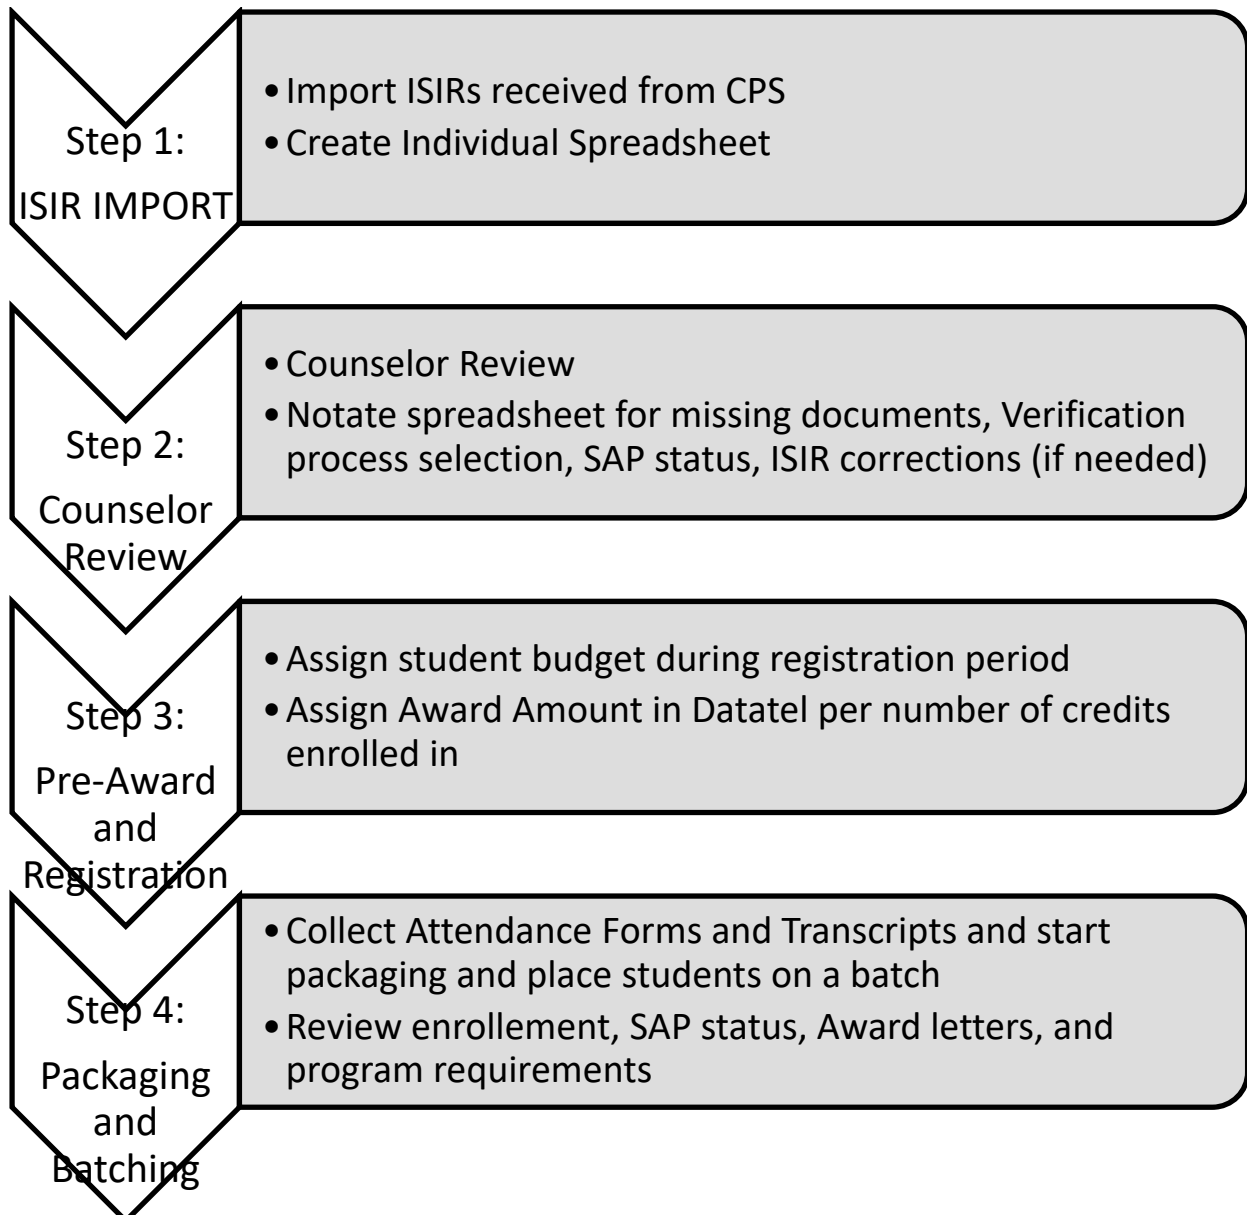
Step 1: ISIR IMPORT

• Import ISIRs received from CPS
• Create Individual Spreadsheet

Step 2: Counselor Review

• Counselor Review
• Notate spreadsheet for missing documents, Verification process selection, SAP status, ISIR corrections (if needed)

Step 3: Pre-Award and Registration

• Assign student budget during registration period
• Assign Award Amount in Datatel per number of credits enrolled in

Step 4: Packaging and Batching

• Collect Attendance Forms and Transcripts and start packaging and place students on a batch
• Review enrollement, SAP status, Award letters, and program requirements